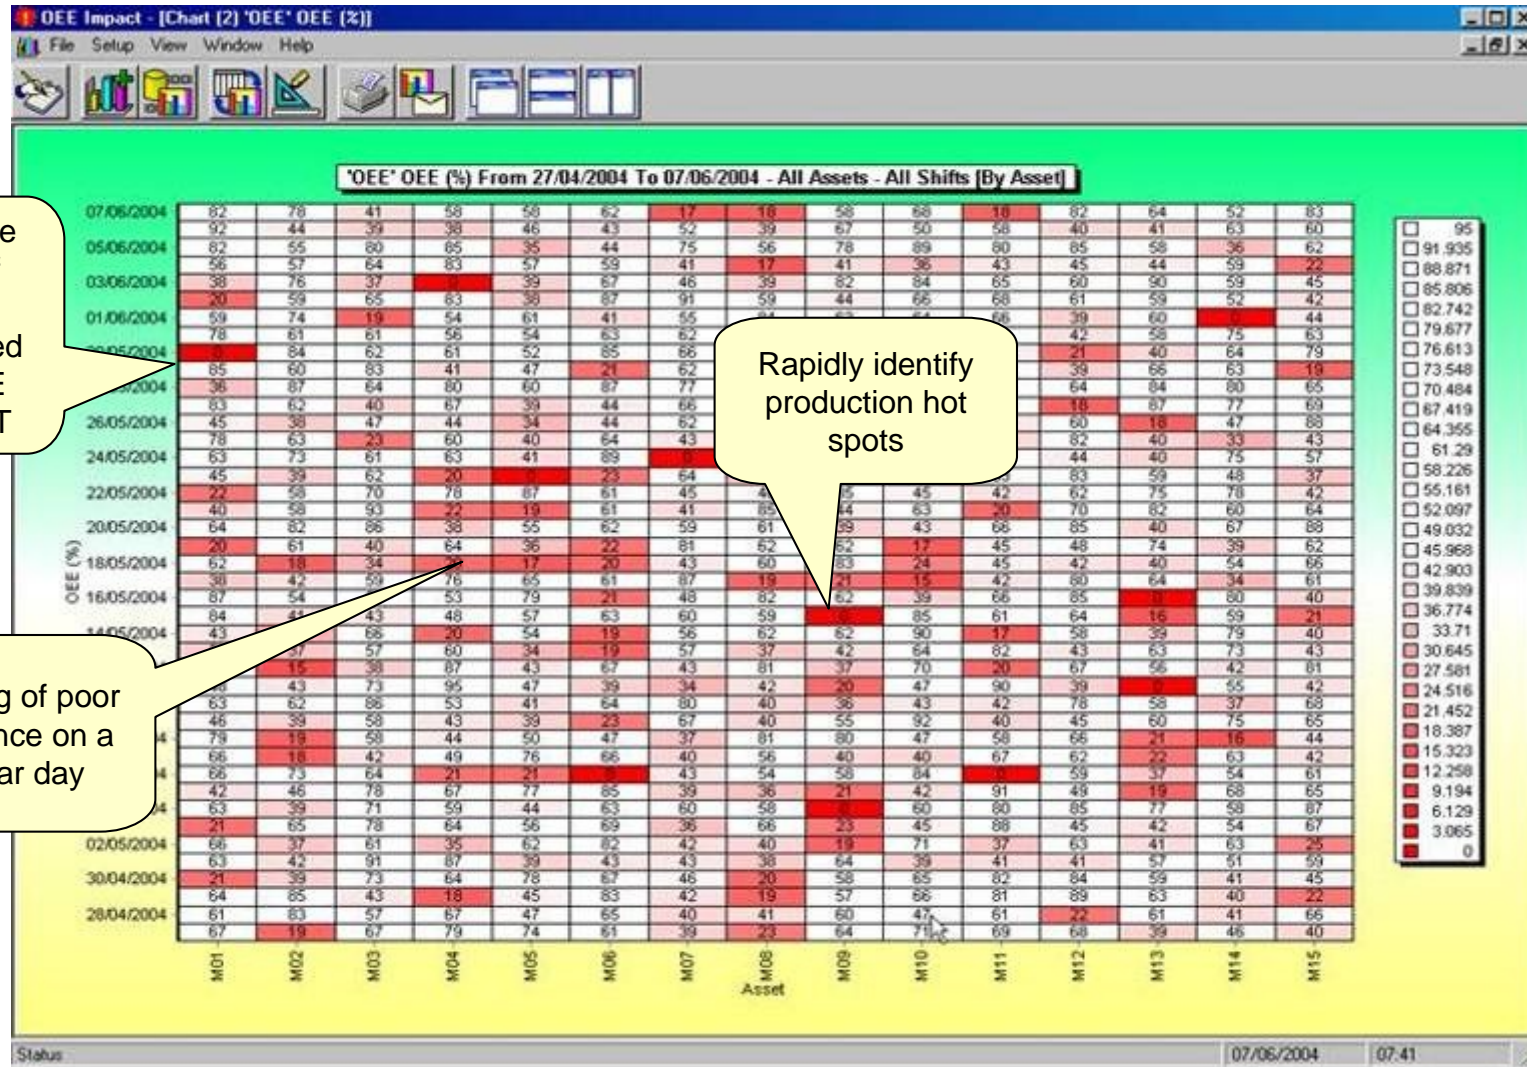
OEE Impact - [Chart (2) 'OEE' OEE (%)]
File Setup View Window Help

'OEE' OEE (%) From 27/04/2004 To 07/06/2004 - All Assets - All Shifts [By Asset]

e
ed
E
T

Rapidly identify production hot spots

g of poor
nce on a
ar day

OEE (%)

07/06/2004
05/06/2004
03/06/2004
01/06/2004
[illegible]
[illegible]
26/05/2004
24/05/2004
22/05/2004
20/05/2004
18/05/2004
16/05/2004
14/05/2004
02/05/2004
30/04/2004
28/04/2004

M01 M02 M03 M04 M05 M06 M07 M08 M09 M10 M11 M12 M13 M14 M15
Asset

95
91.935
88.871
85.806
82.742
79.677
76.613
73.548
70.484
67.419
64.355
61.29
58.226
55.161
52.097
49.032
45.968
42.903
39.839
36.774
33.71
30.645
27.581
24.516
21.452
18.387
15.323
12.258
9.194
6.129
3.065
0

Status 07/06/2004 07:41